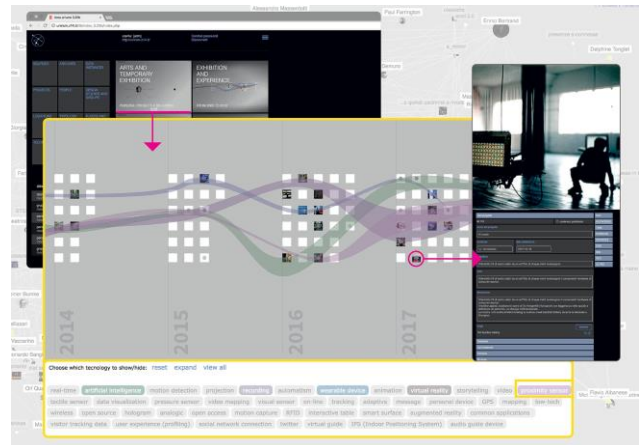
Alessandro Mazzerioli

Paul Farrington

Enzo Bertaso

Daphne Tonglet

ARTS AND TEMPORARY EXHIBITION

EXHIBITION AND EXPERIENCE

2014

2015

2016

2017

Choose which tecnology to show/hide: reset expand view all

real-time artificial intelligence motion detection projection recording automation wearable device animation virtual reality storytelling video proximity sensor tactile sensor data visualization pressure sensor video mapping visual sensor on-line tracking adaptive message personal device GPS mapping low-tech wireless open source hologram analogic open access motion capture RFID interactive table smart surface augmented reality common applications visitor tracking data user experience (profiling) social network connection twitter virtual guide IPS (Indoor Positioning System) audio guide device

Flavio Albanese